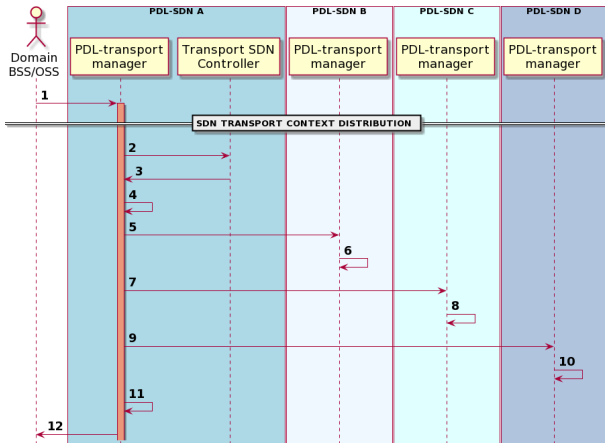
PDL-SDN A

PDL-SDN B

PDL-SDN C

PDL-SDN D

Domain BSS/OSS

PDL-transport manager

Transport SDN Controller

PDL-transport manager

PDL-transport manager

PDL-transport manager

1

SDN TRANSPORT CONTEXT DISTRIBUTION

2

3

4

5

6

7

8

9

10

11

12